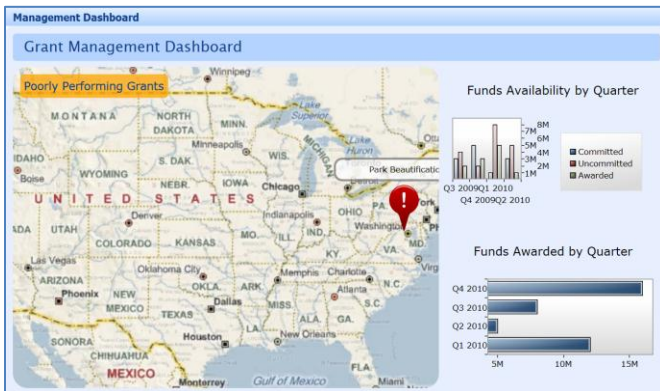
Management Dashboard

Grant Management Dashboard

Poorly Performing Grants

Winnipeg
MONTANA
NORTH DAKOTA
MINN.
Lake Superior
Minneapolis
IDAHO
Boise
WYOMING
S. DAK.
WIS.
MICHIGAN
Lake Huron
NEBR.
IOWA
Chicago
Pork Beautificatio
UNITED STATES
Denver
Indianapolis
OHIO
UTAH
COLORADO
KANSAS
MO.
ILL.
IND.
Washington
VA.
MD.
Las Vegas
Oklahoma City
KY.
ARIZONA
Phoenix
NEW MEXICO
OKLA.
ARK.
Memphis
Charlotte
N.C.
Dallas
TEXAS
MISS.
ALA.
GA.
Atlanta
S.C.
Houston
LA.
New Orleans
SONORA
CHIHUAHUA
MEXICO
Monterrey
Gulf of Mexico
FLA.
Miami

Funds Availability by Quarter

8M
7M
6M
5M
4M
3M
2M
1M
Q3 2009Q1 2010
Q4 2009Q2 2010

Committed
Uncommitted
Awarded

Funds Awarded by Quarter

Q4 2010
Q3 2010
Q2 2010
Q1 2010
5M
10M
15M